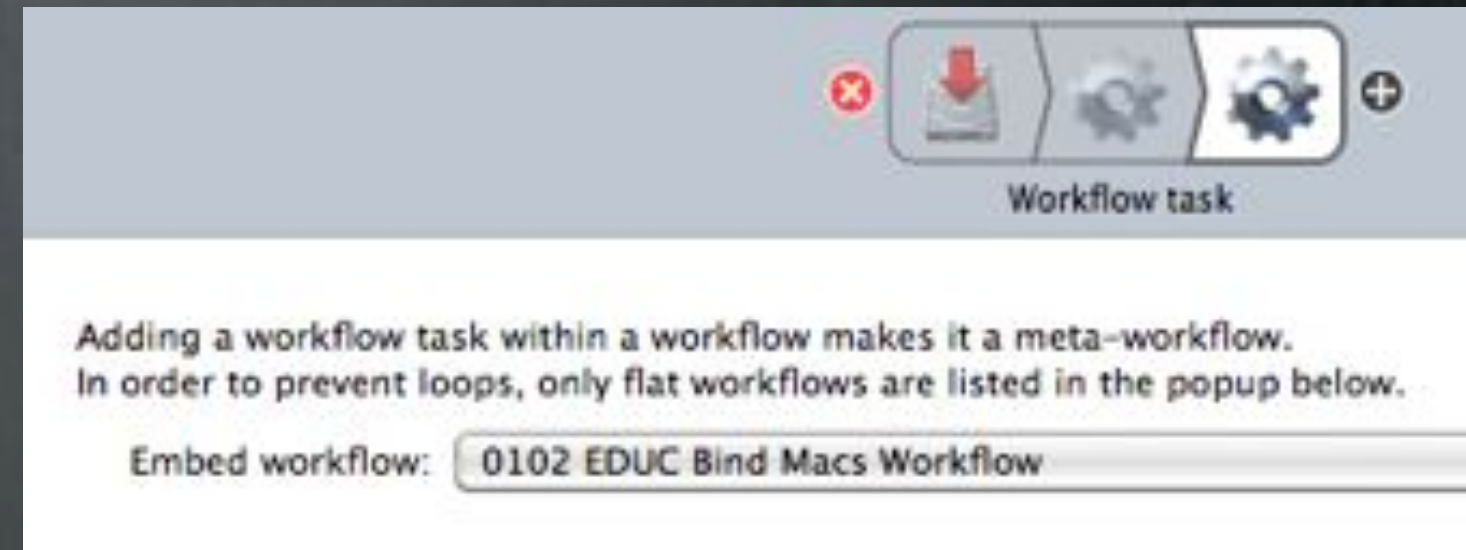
Workflow task

Adding a workflow task within a workflow makes it a meta-workflow.
In order to prevent loops, only flat workflows are listed in the popup below.

Embed workflow: 0102 EDUC Bind Macs Workflow